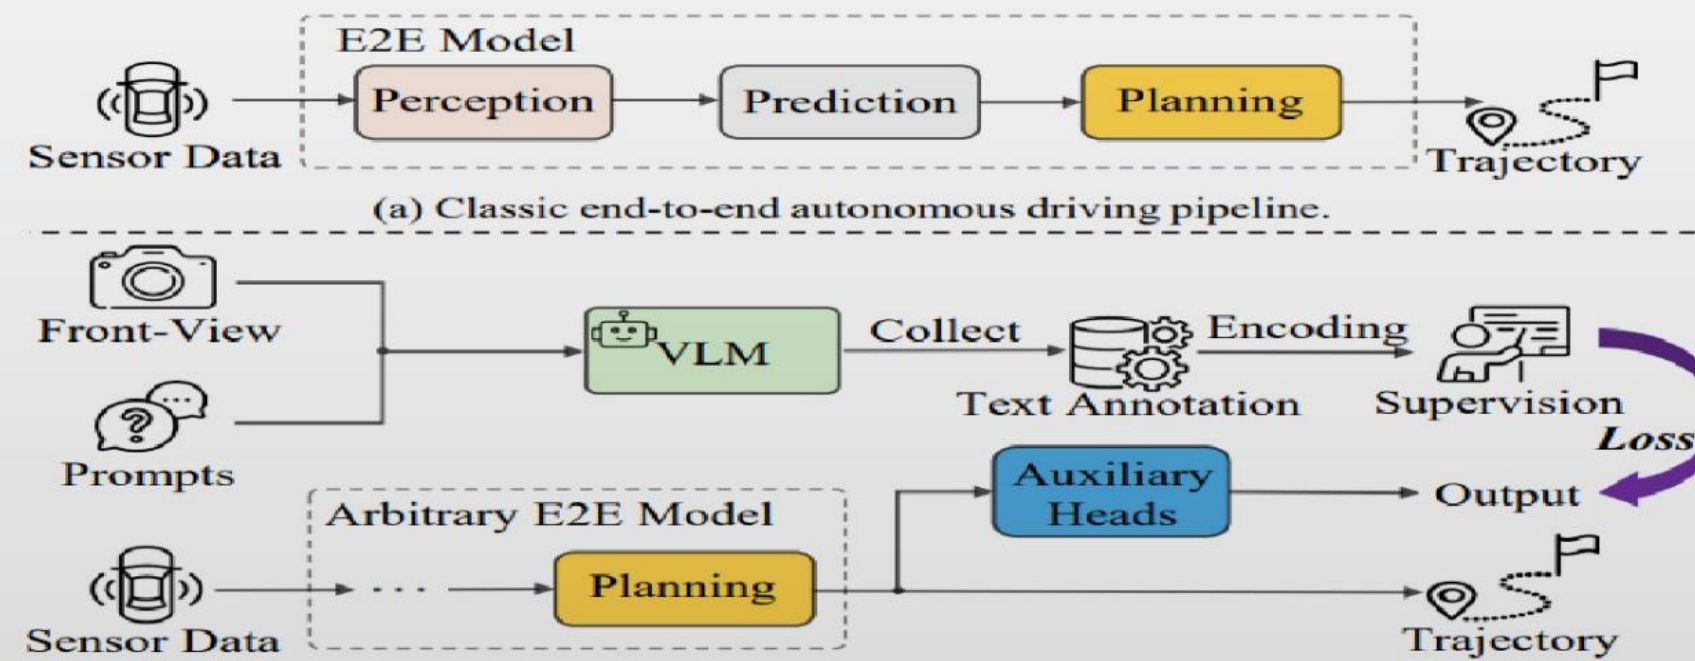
E2E Model

Sensor Data

Perception

Prediction

Planning

Trajectory

(a) Classic end-to-end autonomous driving pipeline.

Front-View

Prompts

VLM

Collect

Text Annotation

Encoding

Supervision

Loss

Arbitrary E2E Model

Sensor Data

...

Planning

Auxiliary Heads

Output

Trajectory